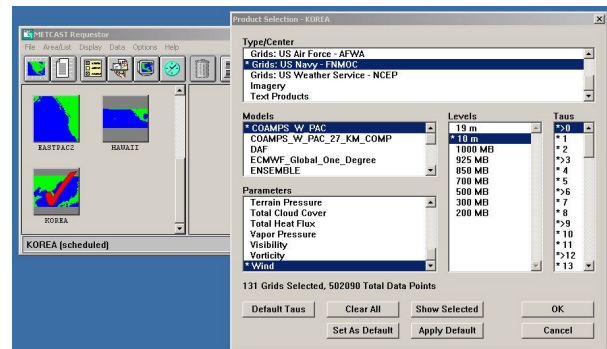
METCAST Requestor
File Area/List Display Data Options Help

EASTPAC2
HAWAII
KOREA

KOREA (scheduled)

Product Selection - KOREA

Type/Center
Grids: US Air Force - AFWA
* Grids: US Navy - FNMOC
Grids: US Weather Service - NCEP
Imagery
Text Products

Models
* COAMPS_W_PAC
COAMPS_W_PAC_27_KM_COMP
DAF
ECMWF_Global_One_Degree
ENSEMBLE

Levels
19 m
* 10 m
1000 MB
925 MB
850 MB
700 MB
500 MB
300 MB
200 MB

Taus
*>0
*1
*2
*>3
*4
*5
*>6
*7
*8
*>9
*10
*11
*>12
*13

Parameters
Terrain Pressure
Total Cloud Cover
Total Heat Flux
Vapor Pressure
Visibility
Vorticity
* Wind

131 Grids Selected, 502090 Total Data Points

Default Taus
Clear All
Show Selected
OK
Set As Default
Apply Default
Cancel